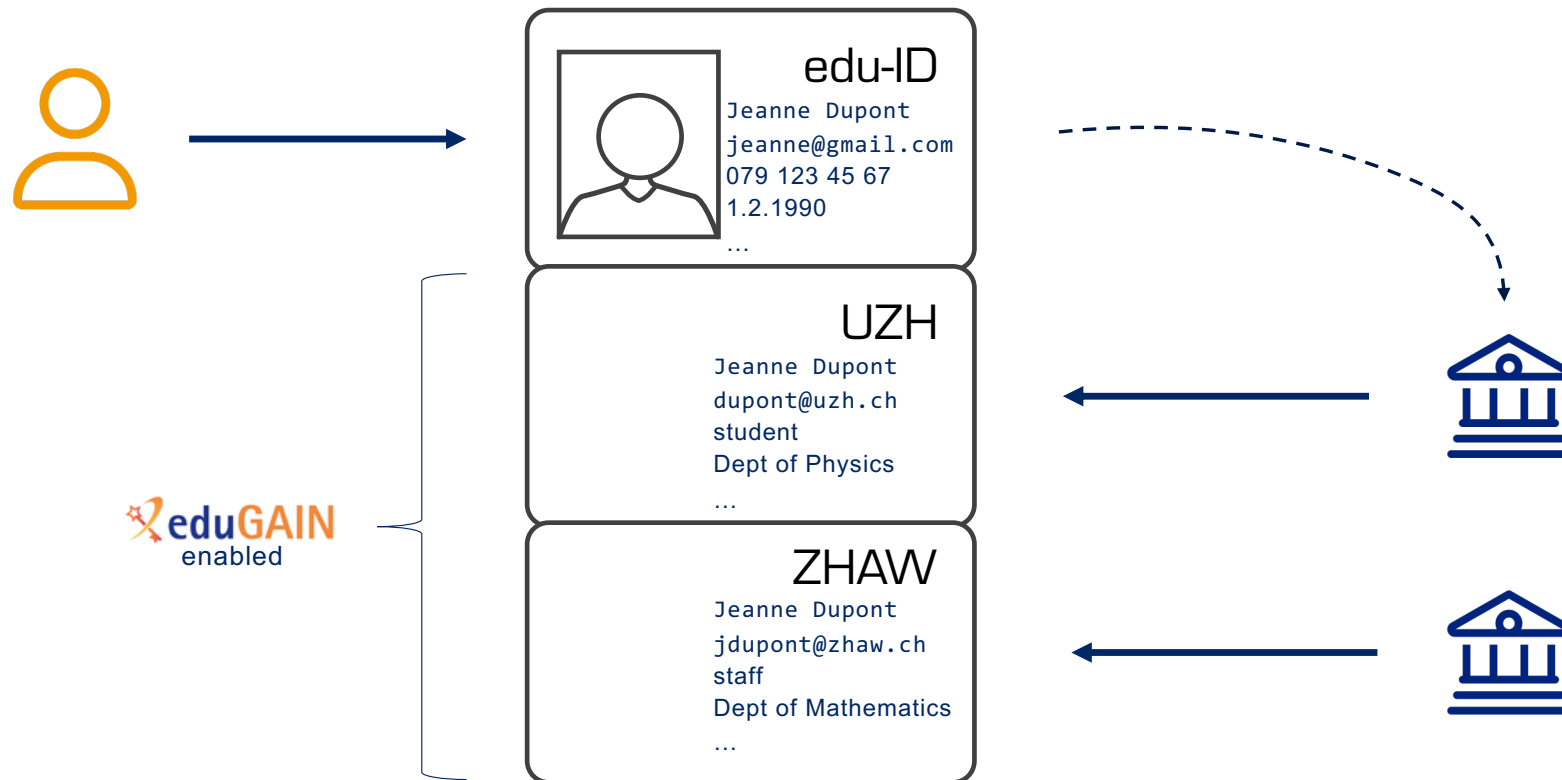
edu-ID
Jeanne Dupont
jeanne@gmail.com
079 123 45 67
1.2.1990
...

UZH
Jeanne Dupont
dupont@uzh.ch
student
Dept of Physics
...

eduGAIN
enabled

ZHAW
Jeanne Dupont
jdupont@zhaw.ch
staff
Dept of Mathematics
...